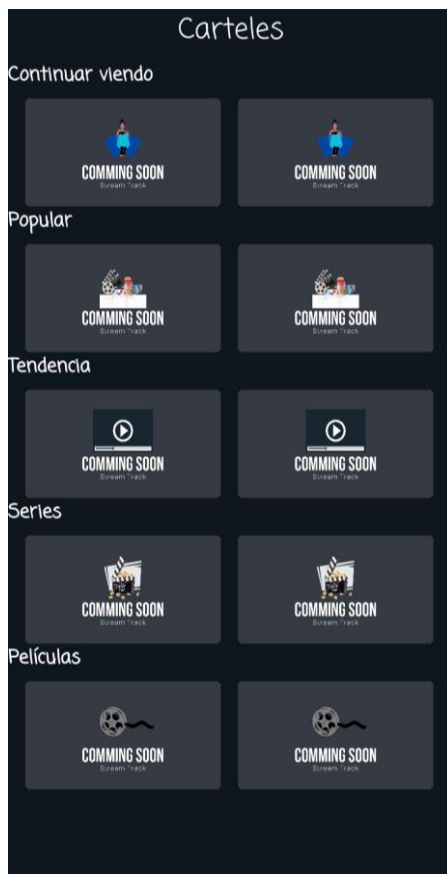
Carteles

Continuar viendo

COMMING SOON
Stream Track

COMMING SOON
Stream Track

Popular

COMMING SOON
Stream Track

COMMING SOON
Stream Track

Tendencia

COMMING SOON
Stream Track

COMMING SOON
Stream Track

Series

COMMING SOON
Stream Track

COMMING SOON
Stream Track

Películas

COMMING SOON
Stream Track

COMMING SOON
Stream Track